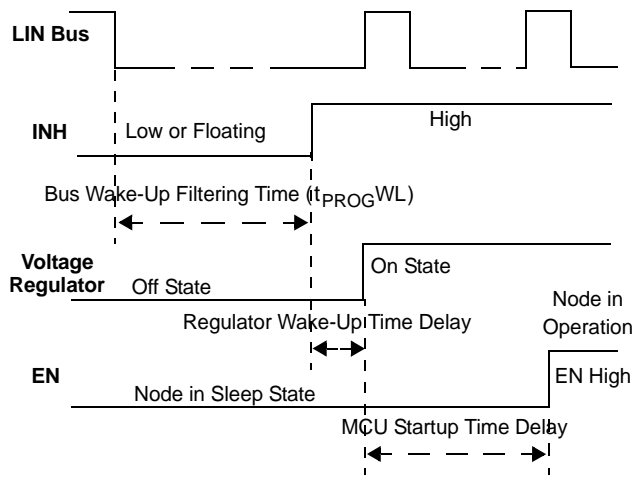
LIN Bus

INH

Low or Floating

High

Bus Wake-Up Filtering Time ($t_{PROG}$WL)

Voltage Regulator

Off State

On State

Regulator Wake-Up Time Delay

Node in Operation

EN

Node in Sleep State

EN High

MCU Startup Time Delay